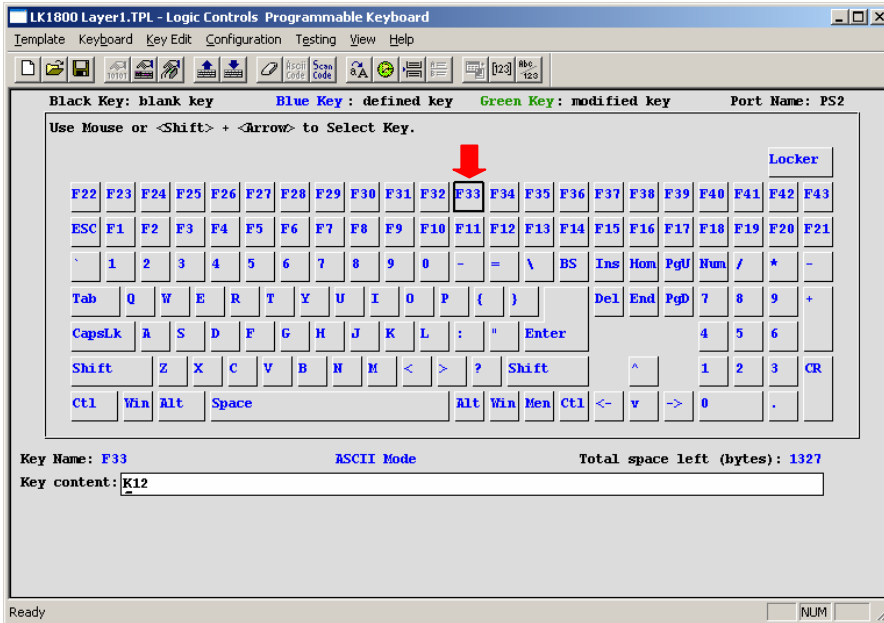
LK1800 Layer1.TPL - Logic Controls Programmable Keyboard

Template Keyboard Key Edit Configuration Testing View Help

Ascii Code Scan Code [123] Abc 123

Black Key: blank key Blue Key: defined key Green Key: modified key Port Name: PS2

Use Mouse or <Shift> + <Arrow> to Select Key.

Locker

F22 F23 F24 F25 F26 F27 F28 F29 F30 F31 F32 F33 F34 F35 F36 F37 F38 F39 F40 F41 F42 F43

ESC F1 F2 F3 F4 F5 F6 F7 F8 F9 F10 F11 F12 F13 F14 F15 F16 F17 F18 F19 F20 F21

` 1 2 3 4 5 6 7 8 9 0 - = \ BS Ins Hom PgU Num / * -

Tab Q W E R T Y U I O P [ ] Del End PgD 7 8 9 +

CapsLk A S D F G H J K L ; " Enter 4 5 6

Shift Z X C V B N M < > ? Shift ^ 1 2 3 CR

Ctl Win Alt Space Alt Win Men Ctl <- v -> 0 .

Key Name: F33 ASCII Mode Total space left (bytes): 1327

Key content: K12

Ready NUM